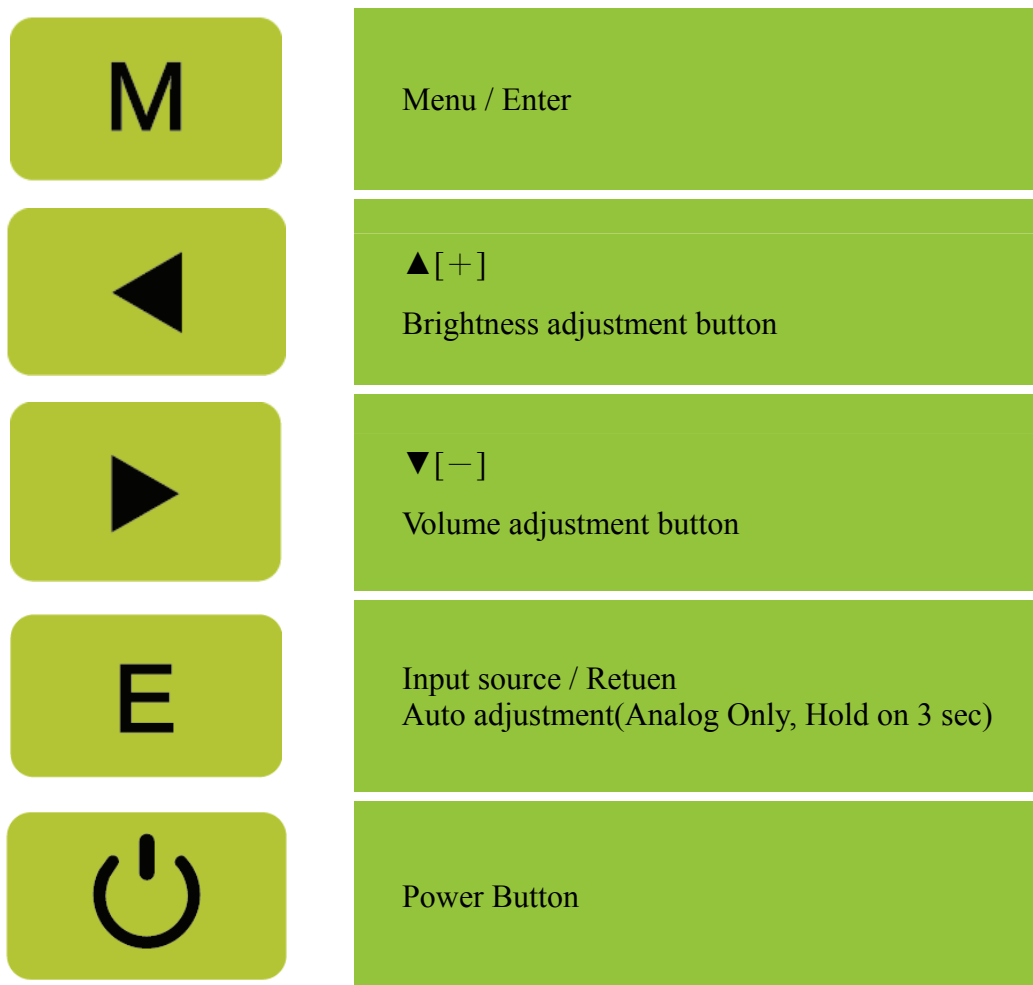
| | |
|---|---|
| M | Menu / Enter |
| ◀ | ▲[+]<br>Brightness adjustment button |
| ▶ | ▼[−]<br>Volume adjustment button |
| E | Input source / Retuen<br>Auto adjustment(Analog Only, Hold on 3 sec) |
| | Power Button |